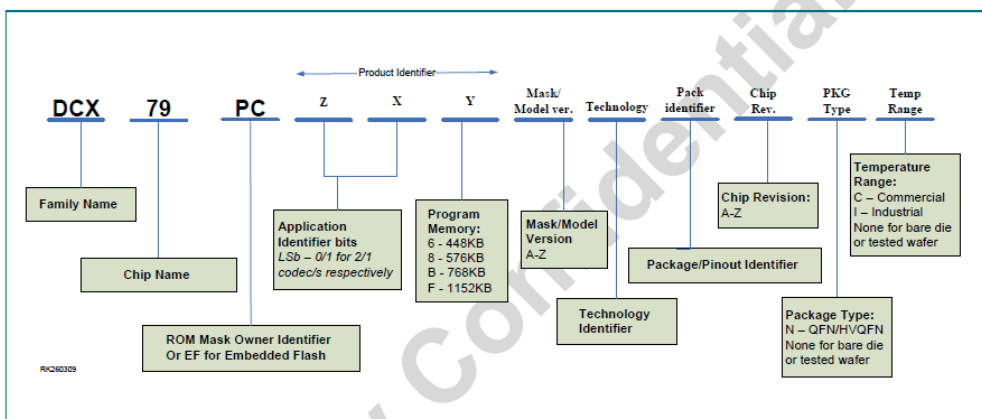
Product Identifier

DCX 79 PC Z X Y Mask/ Model ver. Technology Pack identifier Chip Rev. PKG Type Temp Range

Family Name

Chip Name

ROM Mask Owner Identifier
Or EF for Embedded Flash

Application Identifier bits
LSb – 0/1 for 2/1 codec/s respectively

Program Memory:
6 - 448KB
8 - 576KB
B - 768KB
F - 1152KB

Mask/Model Version
A-Z

Technology Identifier

Package/Pinout Identifier

Chip Revision:
A-Z

Package Type:
N – QFN/HVQFN
None for bare die or tested wafer

Temperature Range:
C – Commercial
I – Industrial
None for bare die or tested wafer

RK260309

Confidential